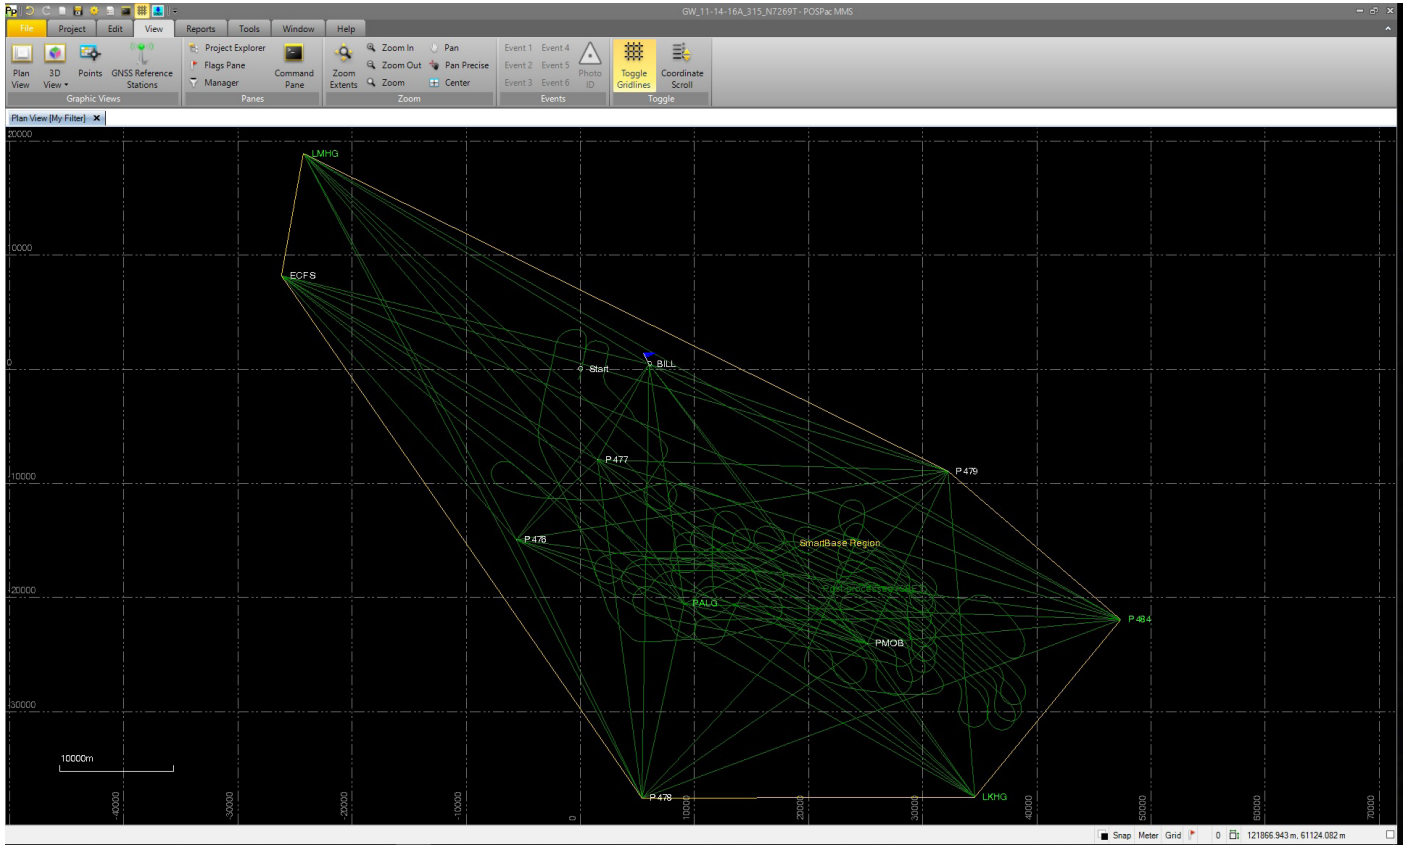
GW_11-14-16A_315_N7269T - POSPac MMS

File Project Edit View Reports Tools Window Help

Plan View 3D View Points GNSS Reference Stations
Graphic Views

Project Explorer
Flags Pane
Manager
Command Pane
Panes

Zoom Extents
Zoom In
Zoom Out
Zoom
Pan
Pan Precise
Center
Zoom

Event 1 Event 4
Event 2 Event 5
Event 3 Event 6
Photo ID
Events

Toggle Gridlines
Coordinate Scroll
Toggle

Plan View [My Filter]

20000
10000
0
-10000
-20000
-30000

LMHG
ECFS
Start
BILL
P477
P479
P478
SmartBase Region
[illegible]
PALG
P484
PMOB
P478
LKHG

10000m

-40000
-30000
-20000
-10000
0
10000
20000
30000
40000
50000
60000
70000

Snap Meter Grid 0 121866.943 m, 61124.082 m